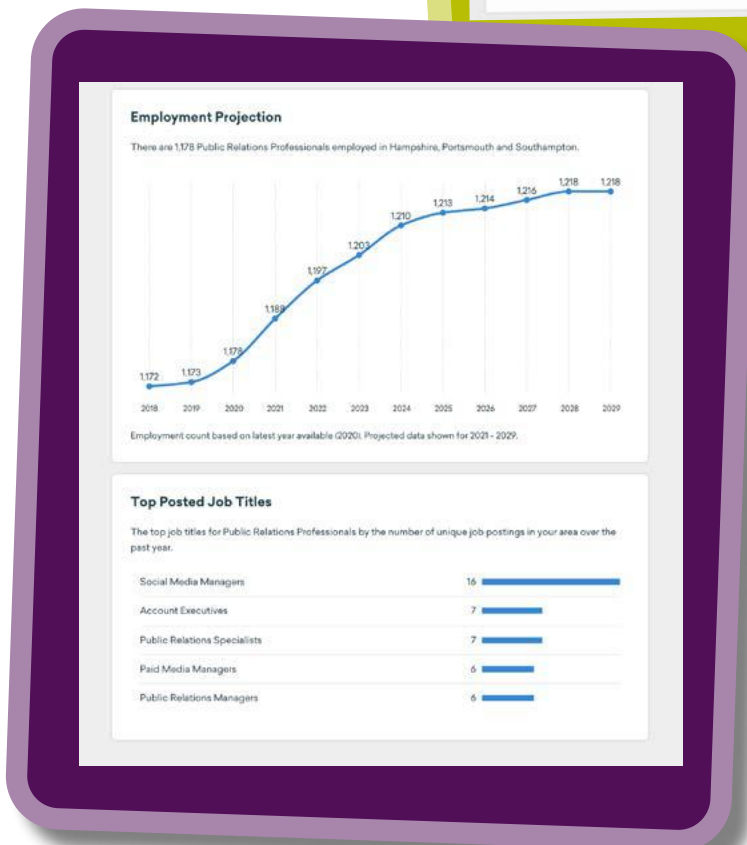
Employment Projection

There are 1,178 Public Relations Professionals employed in Hampshire, Portsmouth and Southampton.

1,172 1,173 1,178 1,188 1,197 1,203 1,210 1,213 1,214 1,216 1,218 1,218

2018 2019 2020 2021 2022 2023 2024 2025 2026 2027 2028 2029

Employment count based on latest year available (2020). Projected data shown for 2021 - 2029.

Top Posted Job Titles

The top job titles for Public Relations Professionals by the number of unique job postings in your area over the past year.

| | |
|---|---|
| Social Media Managers | 16 |
| Account Executives | 7 |
| Public Relations Specialists | 7 |
| Paid Media Managers | 6 |
| Public Relations Managers | 6 |